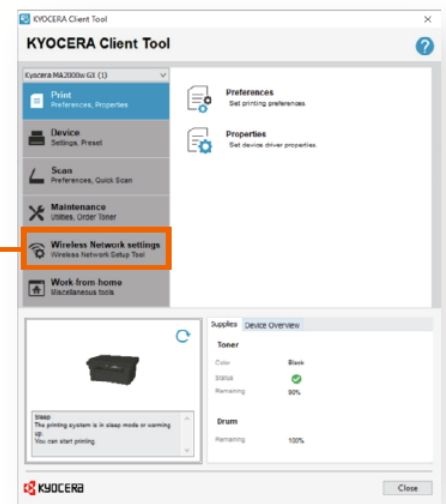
KYOCERA Client Tool

KYOCERA Client Tool

Kyocera MA2000w GX (1)

Print
Preferences, Properties

Device
Settings, Preset

Scan
Preferences, Quick Scan

Maintenance
Utilities, Order Toner

Wireless Network settings
Wireless Network Setup Tool

Work from home
Miscellaneous tools

Preferences
Set printing preferences.

Properties
Set device driver properties

Sleep
The printing system is in sleep mode or warming up.
You can start printing.

Supplies | Device Overview

Toner

| Color | Black |
|---|---|
| Status | |
| Remaining | 90% |

Drum

| Remaining | 100% |
|---|---|

KYOCERA

Close